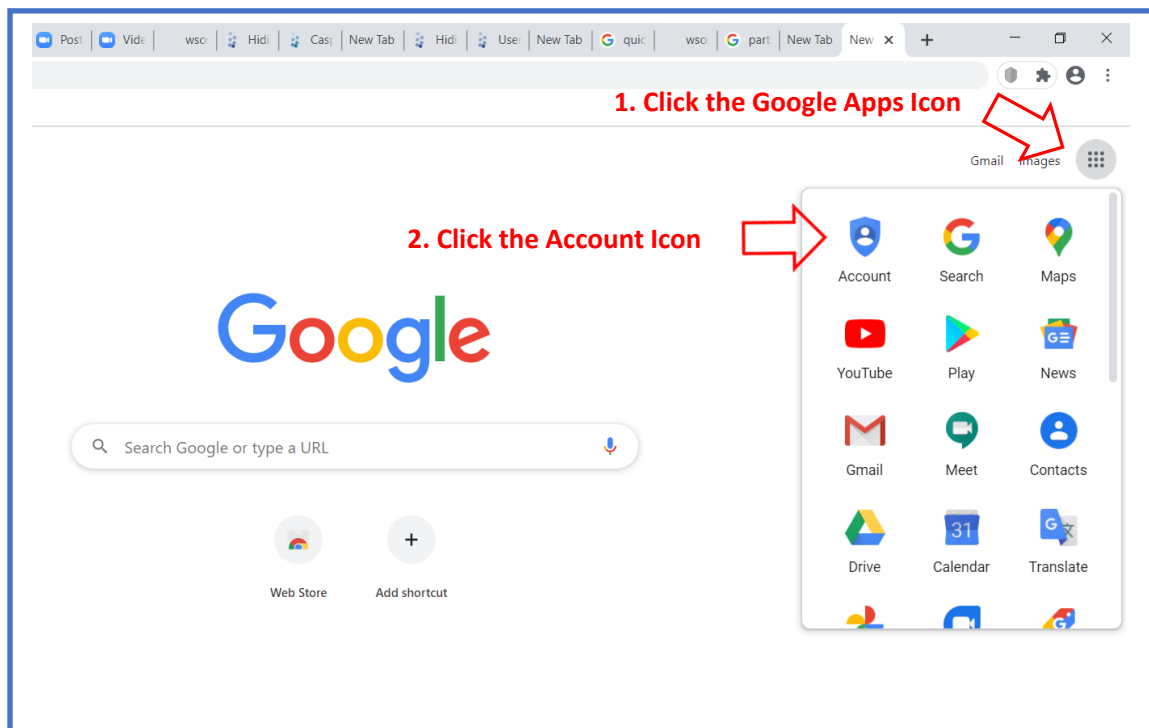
Post | Vide | wso | Hidi | Cas | New Tab | Hidi | Use | New Tab | quic | wso | part | New Tab | New ×

1. Click the Google Apps Icon

Gmail Images

2. Click the Account Icon

Account Search Maps

YouTube Play News

Gmail Meet Contacts

Drive Calendar Translate

Google

Search Google or type a URL

Web Store

Add shortcut